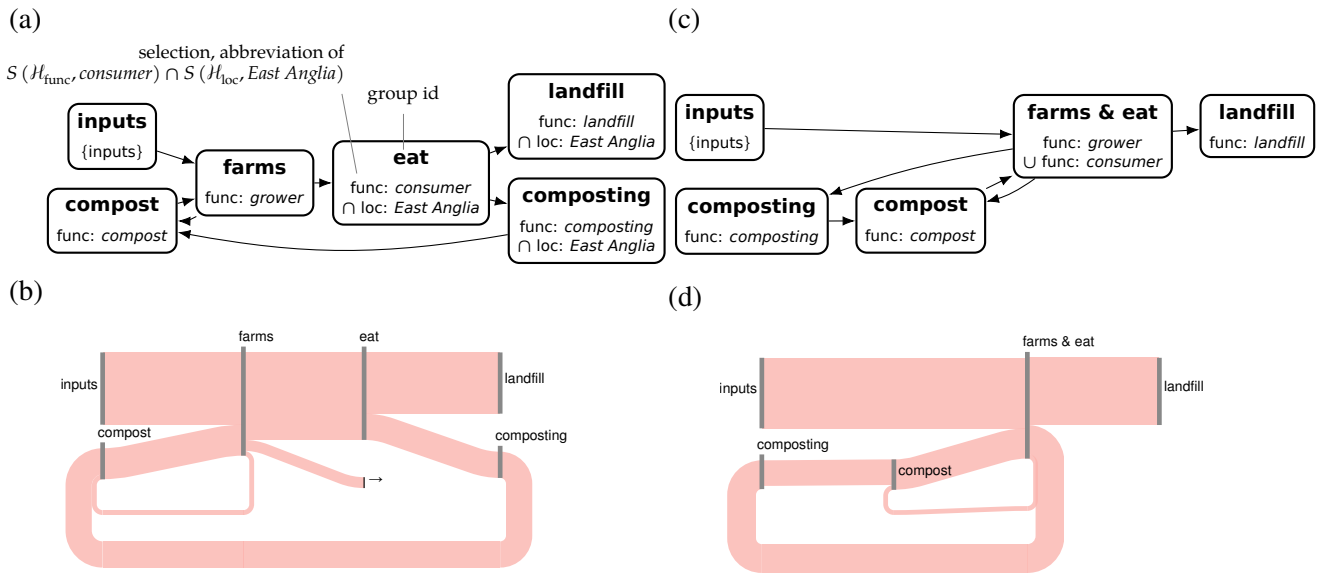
(a)

selection, abbreviation of $S(\mathcal{H}_{\text{func}}, \textit{consumer}) \cap S(\mathcal{H}_{\text{loc}}, \textit{East Anglia})$

group id

**inputs**
{inputs}

**farms**
func: *grower*

**eat**
func: *consumer*
∩ loc: *East Anglia*

**landfill**
func: *landfill*
∩ loc: *East Anglia*

**compost**
func: *compost*

**composting**
func: *composting*
∩ loc: *East Anglia*

(c)

**inputs**
{inputs}

**farms & eat**
func: *grower*
∪ func: *consumer*

**landfill**
func: *landfill*

**composting**
func: *composting*

**compost**
func: *compost*

(b)

farms
eat
inputs
landfill
compost
composting

(d)

farms & eat
inputs
landfill
composting
compost